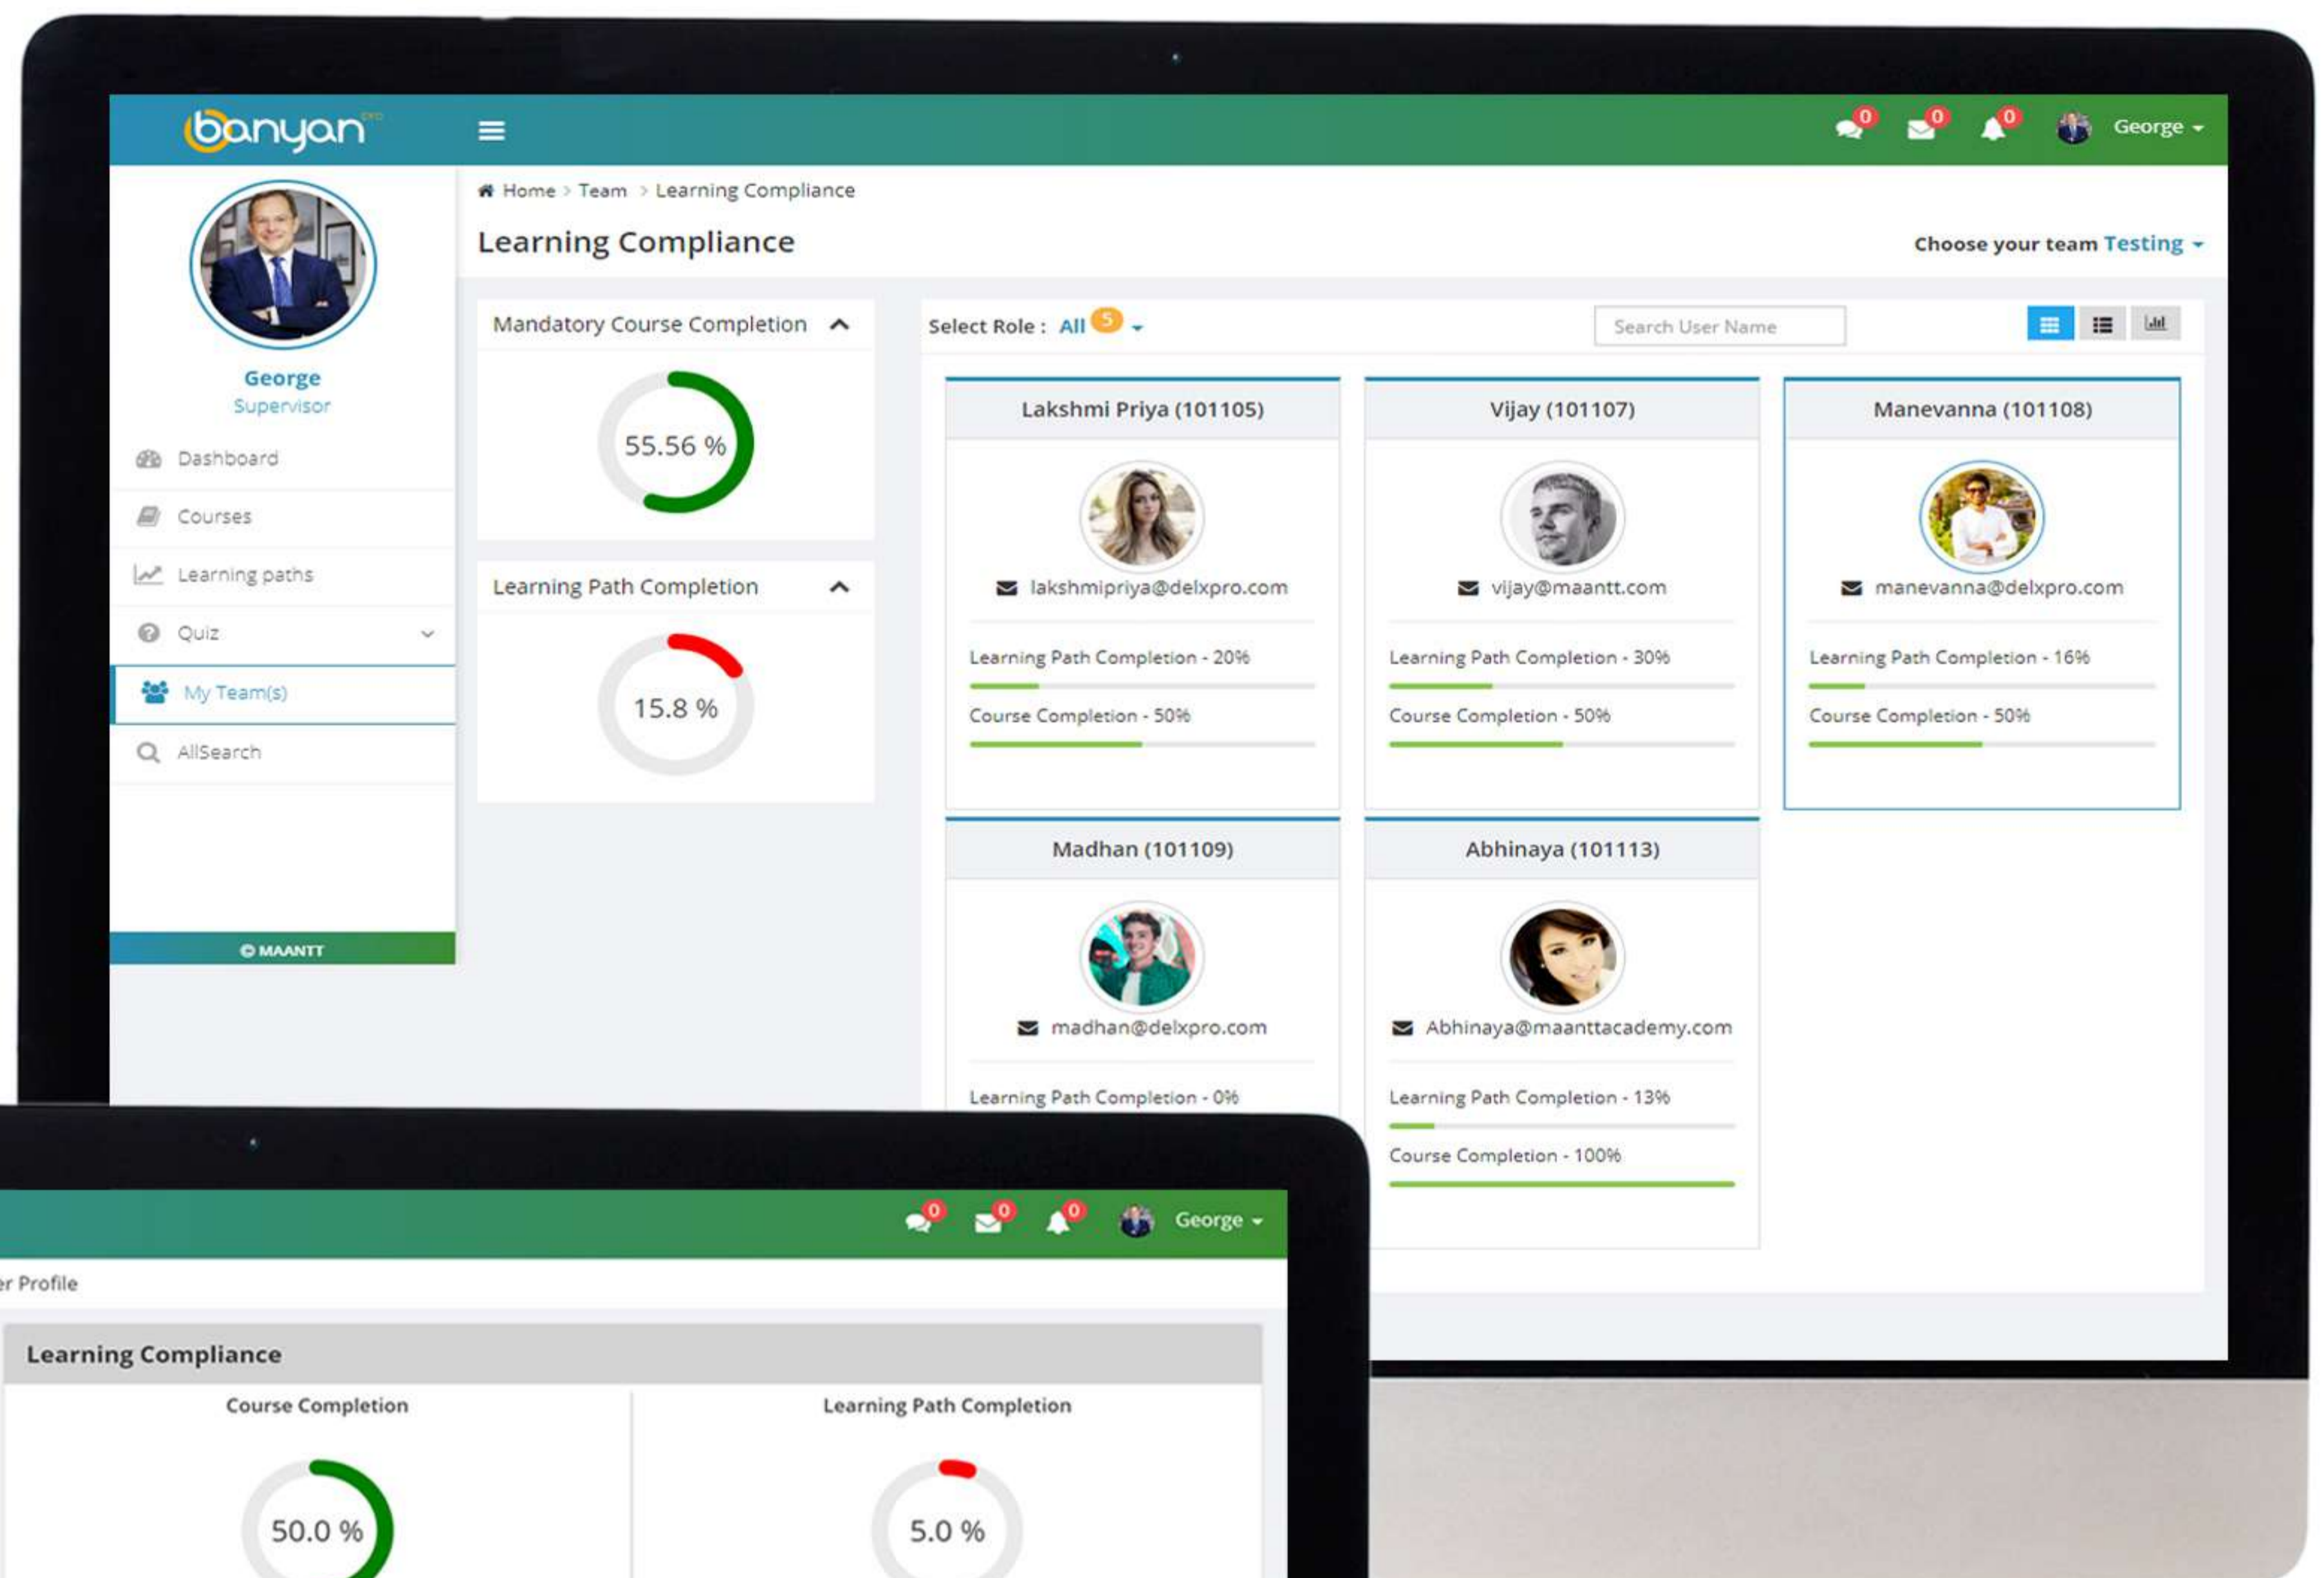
banyan pro

0 0 0 George

Home > Team > Learning Compliance

Learning Compliance

Choose your team Testing

George
Supervisor

Dashboard
Courses
Learning paths
Quiz
My Team(s)
AllSearch

© MAANTT

Mandatory Course Completion

55.56 %

Learning Path Completion

15.8 %

Select Role : All 5

Search User Name

Lakshmi Priya (101105)

lakshmipriya@delxpro.com

Learning Path Completion - 20%

Course Completion - 50%

Vijay (101107)

vijay@maantt.com

Learning Path Completion - 30%

Course Completion - 50%

Manevanna (101108)

manevanna@delxpro.com

Learning Path Completion - 16%

Course Completion - 50%

Madhan (101109)

madhan@delxpro.com

Learning Path Completion - 0%

Abhinaya (101113)

Abhinaya@maanttacademy.com

Learning Path Completion - 13%

Course Completion - 100%

0 0 0 George

r Profile

Learning Compliance

Course Completion

50.0 %

Learning Path Completion

5.0 %